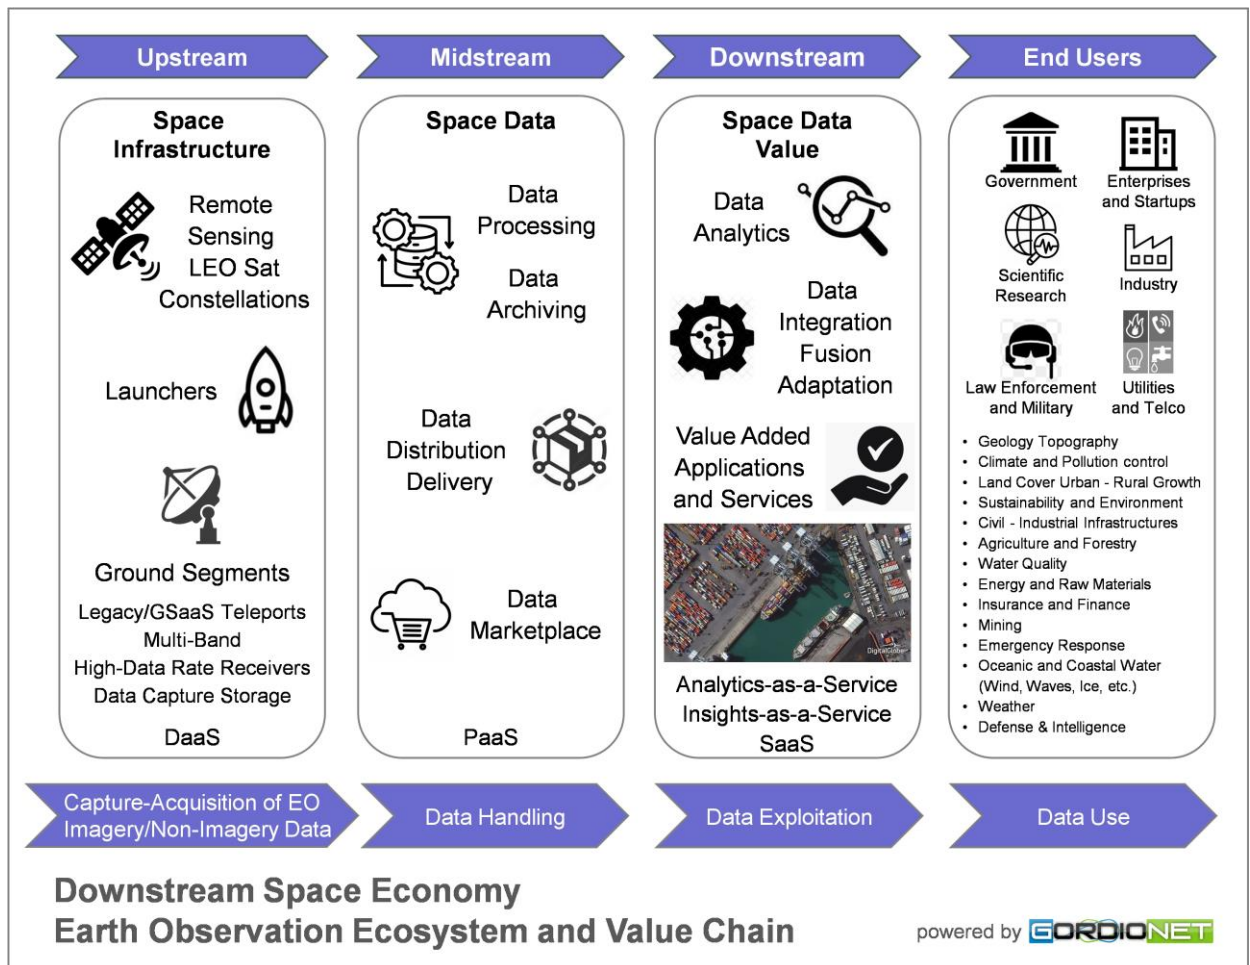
Upstream

Space Infrastructure

Remote Sensing LEO Sat Constellations

Launchers

Ground Segments

Legacy/GSaaS Teleports

Multi-Band

High-Data Rate Receivers

Data Capture Storage

DaaS

Midstream

Space Data

Data Processing

Data Archiving

Data Distribution Delivery

Data Marketplace

PaaS

Downstream

Space Data Value

Data Analytics

Data Integration Fusion Adaptation

Value Added Applications and Services

DigitalGlobe

Analytics-as-a-Service

Insights-as-a-Service

SaaS

End Users

Government

Enterprises and Startups

Scientific Research

Industry

Law Enforcement and Military

Utilities and Telco

- Geology Topography
- Climate and Pollution control
- Land Cover Urban - Rural Growth
- Sustainability and Environment
- Civil - Industrial Infrastructures
- Agriculture and Forestry
- Water Quality
- Energy and Raw Materials
- Insurance and Finance
- Mining
- Emergency Response
- Oceanic and Coastal Water (Wind, Waves, Ice, etc.)
- Weather
- Defense & Intelligence

Capture-Acquisition of EO Imagery/Non-Imagery Data

Data Handling

Data Exploitation

Data Use

Downstream Space Economy

Earth Observation Ecosystem and Value Chain

powered by GORDIONET